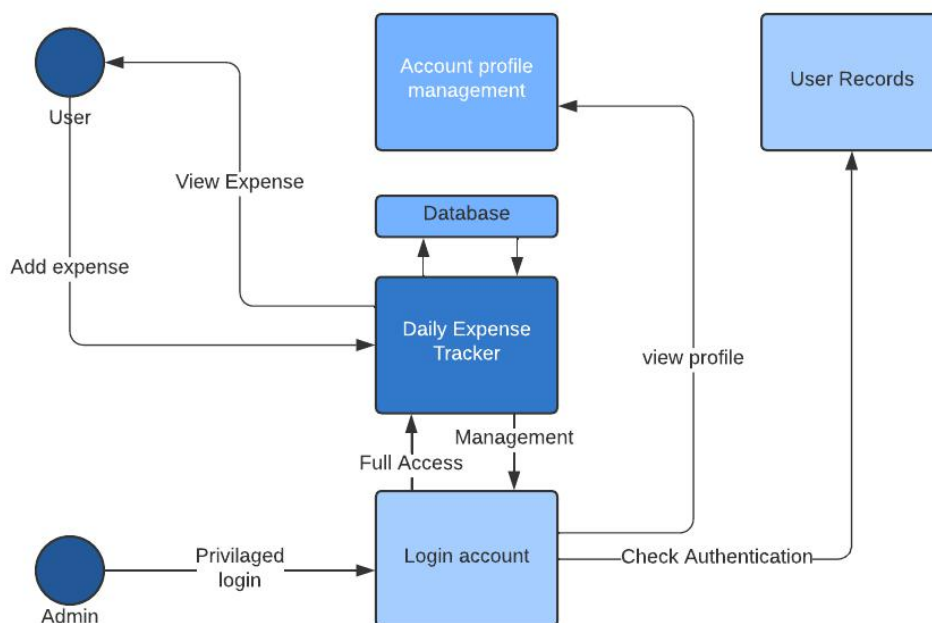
User

Account profile management

User Records

View Expense

Database

Add expense

Daily Expense Tracker

view profile

Management

Full Access

Privilaged login

Login account

Check Authentication

Admin